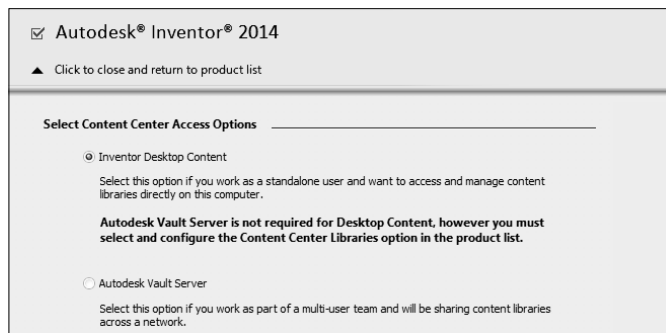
Autodesk® Inventor® 2014

Click to close and return to product list

Select Content Center Access Options

Inventor Desktop Content

Select this option if you work as a standalone user and want to access and manage content libraries directly on this computer.

**Autodesk Vault Server is not required for Desktop Content, however you must select and configure the Content Center Libraries option in the product list.**

Autodesk Vault Server

Select this option if you work as part of a multi-user team and will be sharing content libraries across a network.